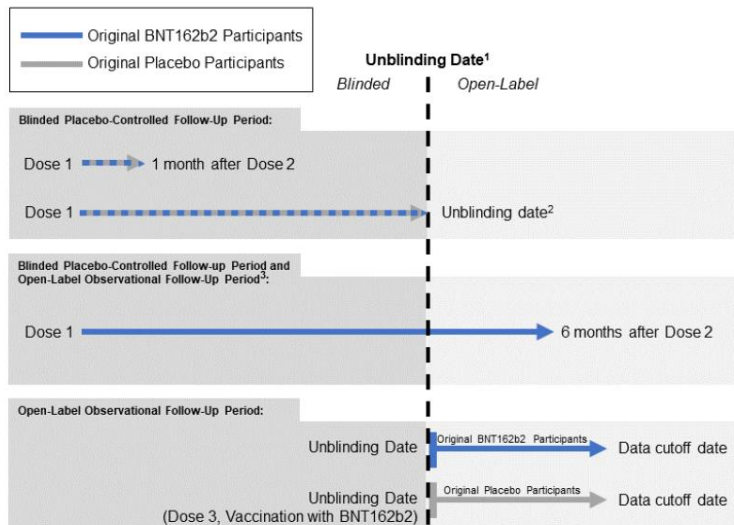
Original BNT162b2 Participants
Original Placebo Participants

Unblinding Date$^1$

Blinded

Open-Label

Blinded Placebo-Controlled Follow-Up Period:

Dose 1 → 1 month after Dose 2

Dose 1 → Unblinding date$^2$

Blinded Placebo-Controlled Follow-up Period and Open-Label Observational Follow-Up Period$^3$:

Dose 1 → 6 months after Dose 2

Open-Label Observational Follow-Up Period:

Unblinding Date

Original BNT162b2 Participants

Data cutoff date

Unblinding Date (Dose 3, Vaccination with BNT162b2)

Original Placebo Participants

Data cutoff date